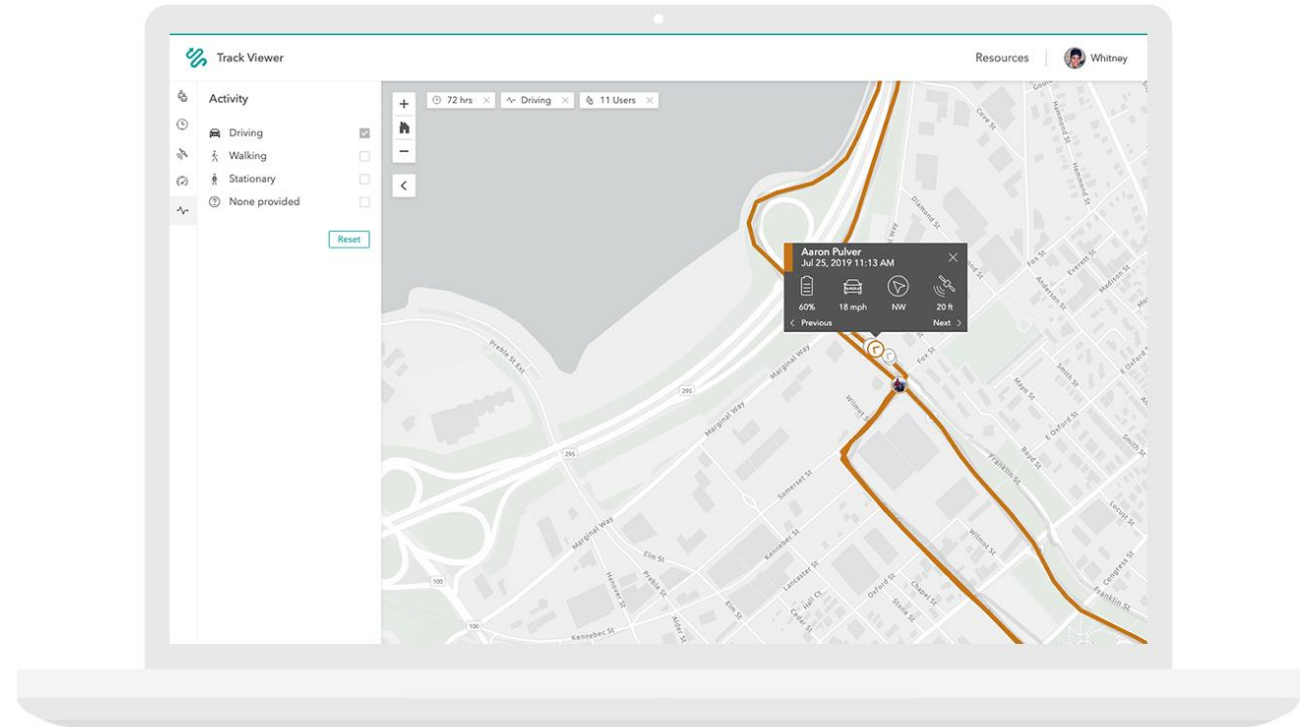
Track Viewer

Resources

Whitney

Activity

Driving

Walking

Stationary

None provided

Reset

+

−

72 hrs

Driving

11 Users

Aaron Pulver
Jul 25, 2019 11:13 AM

60%

18 mph

NW

20 ft

Previous

Next

Preble St Ext

Marginal Way

Marginal Way

Marginal Way

295

295

100

100

Somerset St

Elm St

Preble St

Hanover St

Kennebec St

Kennebec St

Lancaster St

Hall Ct

Cedar St

Alder St

Elm St

Oxford St

Stone St

Chapel St

Wilmot St

Wilmot St

Franklin St

Boyd St

Fox St

Diamond St

Cove St

Hammond St

Everett St

Anderson St

Madison St

Mayo St

Smith St

E Oxford St

Smith St

Locust St

Congress St

Franklin St